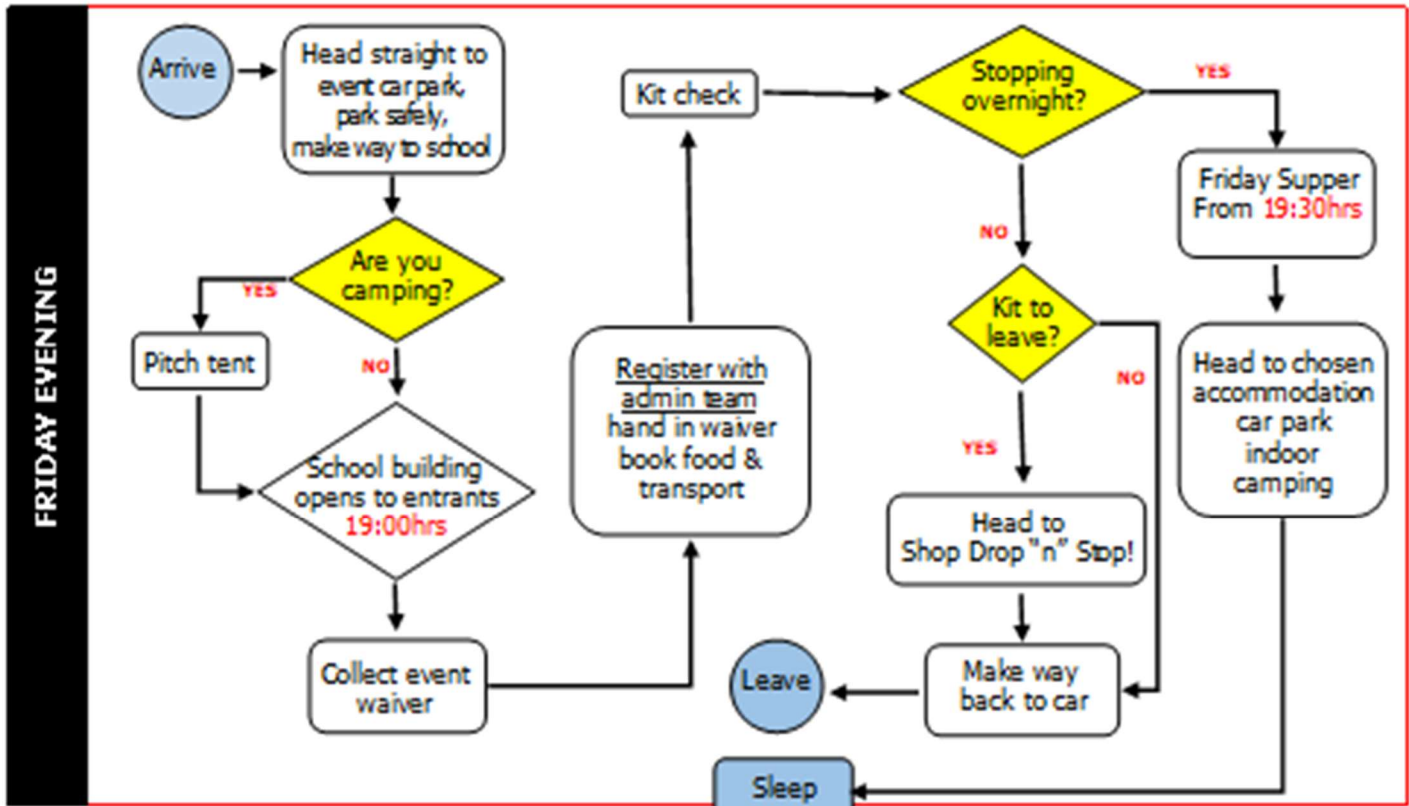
FRIDAY EVENING

Arrive

Head straight to event car park, park safely, make way to school

Are you camping?

YES

Pitch tent

NO

School building opens to entrants 19:00hrs

Collect event waiver

Register with admin team hand in waiver book food & transport

Kit check

Stopping overnight?

YES

Friday Supper From 19:30hrs

Head to chosen accommodation car park indoor camping

NO

Kit to leave?

NO

YES

Head to Shop Drop "n" Stop!

Make way back to car

Leave

Sleep